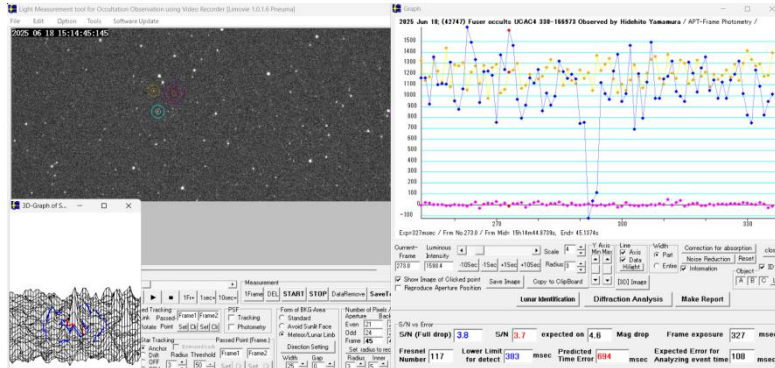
Light Measurement tool for Occultation Observation using Video Recorder [Limovie 1.0.1.6 Preuma]
File Edit Option Tools Software Update
2025 06 18 15:14:45:145

3D-Graph of S...

Measurement
1Frame DEL START STOP DataRemove SaveT
1Fr+ 1sec+ 10sec+
Star Tracking
Passed Frame1 Frame2
Point Set Set Cl
PSF
Tracking
Photometry
Passed Point (Frame)
Frame1 Frame2
Form of BKG-Area
Standard
Avoid Sunlit Face
Meteor/Lunar Limb
Direction Setting
Width Gap
Number of Pixels
Aperture
Even 21
Odd 24
Frame 45
Set radius to rect
Radius Inner

Graph
2025 Jun 18; (42747) Fuser occults UCAC4 338-166573 Observed by Hidehito Yamamura / APT-Frame Photometry /
1500
1400
1300
1200
1100
1000
900
800
700
600
500
400
300
200
100
0
-100
270
280
290
300
Exp=327msec / Frm No.273.0 / Frm Mid= 15h14m44.9738s, End= 45.1374s
Current-Frame 273.0
Luminous Intensity 1590.4
-10Sec -1Sec +1Sec +10Sec
Scale 4
Radius 3
Y Axis Min Max
Line Axis Data Height
Width Part Entire
Correction for absorption
Noise Reduction Reset
Information
Object A B C
Show Image of Clicked point
Reproduce Aperture Position
Save Image
Copy to ClipBoard
[3D] Image
Lunar Identification
Diffraction Analysis
Make Report
S/N vs Error
S/N (Full drop) 3.8
S/N 3.7
expected on 4.6 Mag drop
Frame exposure 327 msec
Fresnel Number 117
Lower Limit for detect 383 msec
Predicted Time Error 694 msec
Expected Error for Analyzing event time 108 msec